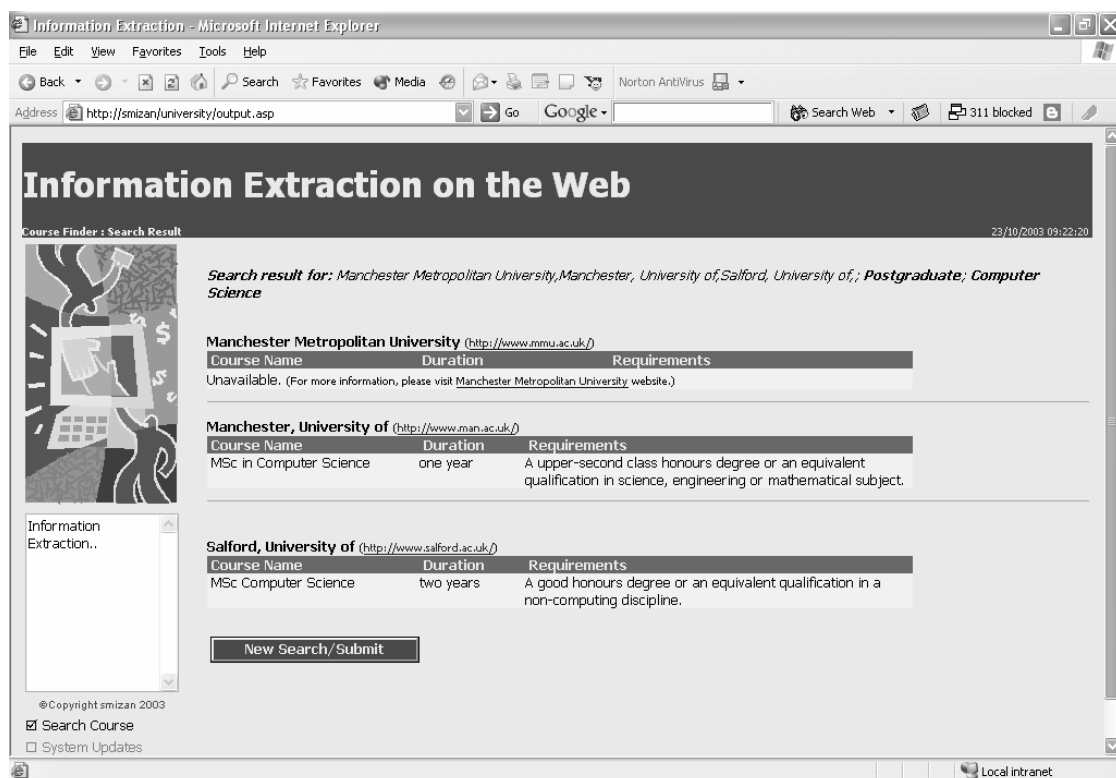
Information Extraction - Microsoft Internet Explorer

File Edit View Favorites Tools Help

Back Search Favorites Media Norton AntiVirus

Address http://smizan/university/output.asp Go Google Search Web 311 blocked

Information Extraction on the Web

Course Finder : Search Result

23/10/2003 09:22:20

Search result for: Manchester Metropolitan University,Manchester, University of,Salford, University of,; Postgraduate; Computer Science

Manchester Metropolitan University (http://www.mmu.ac.uk/)

| Course Name | Duration | Requirements |
|---|---|---|
| Unavailable. (For more information, please visit Manchester Metropolitan University website.) | | |

Manchester, University of (http://www.man.ac.uk/)

| Course Name | Duration | Requirements |
|---|---|---|
| MSc in Computer Science | one year | A upper-second class honours degree or an equivalent qualification in science, engineering or mathematical subject. |

Information Extraction..

Salford, University of (http://www.salford.ac.uk/)

| Course Name | Duration | Requirements |
|---|---|---|
| MSc Computer Science | two years | A good honours degree or an equivalent qualification in a non-computing discipline. |

New Search/Submit

©Copyright smizan 2003

☑ Search Course

☐ System Updates

Local intranet